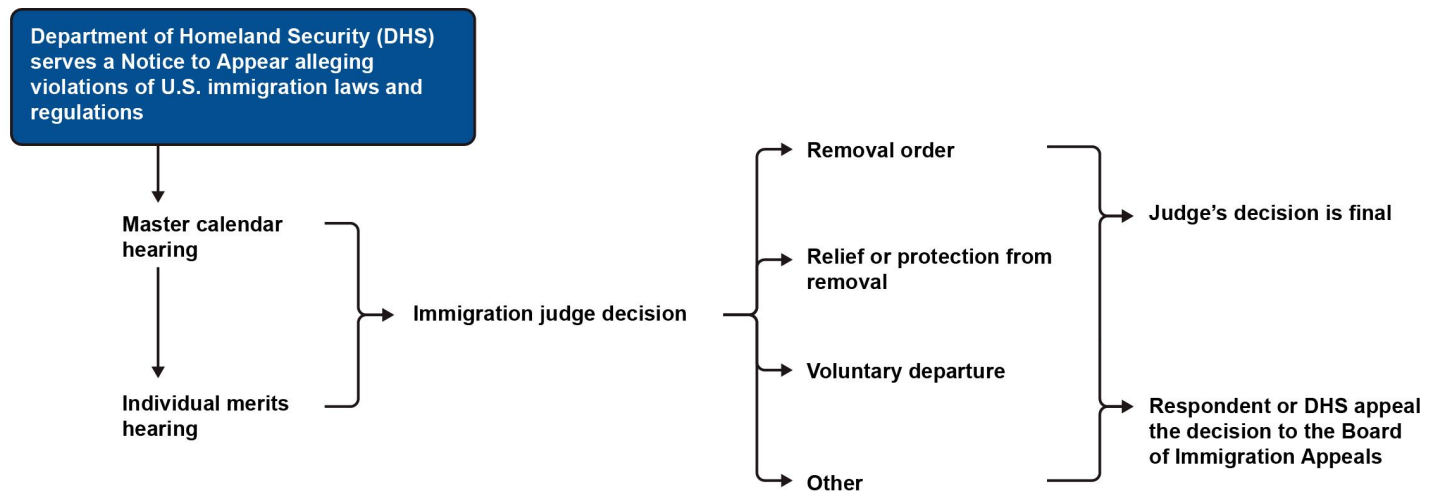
Department of Homeland Security (DHS) serves a Notice to Appear alleging violations of U.S. immigration laws and regulations

Master calendar hearing

Individual merits hearing

Immigration judge decision

Removal order

Relief or protection from removal

Voluntary departure

Other

Judge’s decision is final

Respondent or DHS appeal the decision to the Board of Immigration Appeals